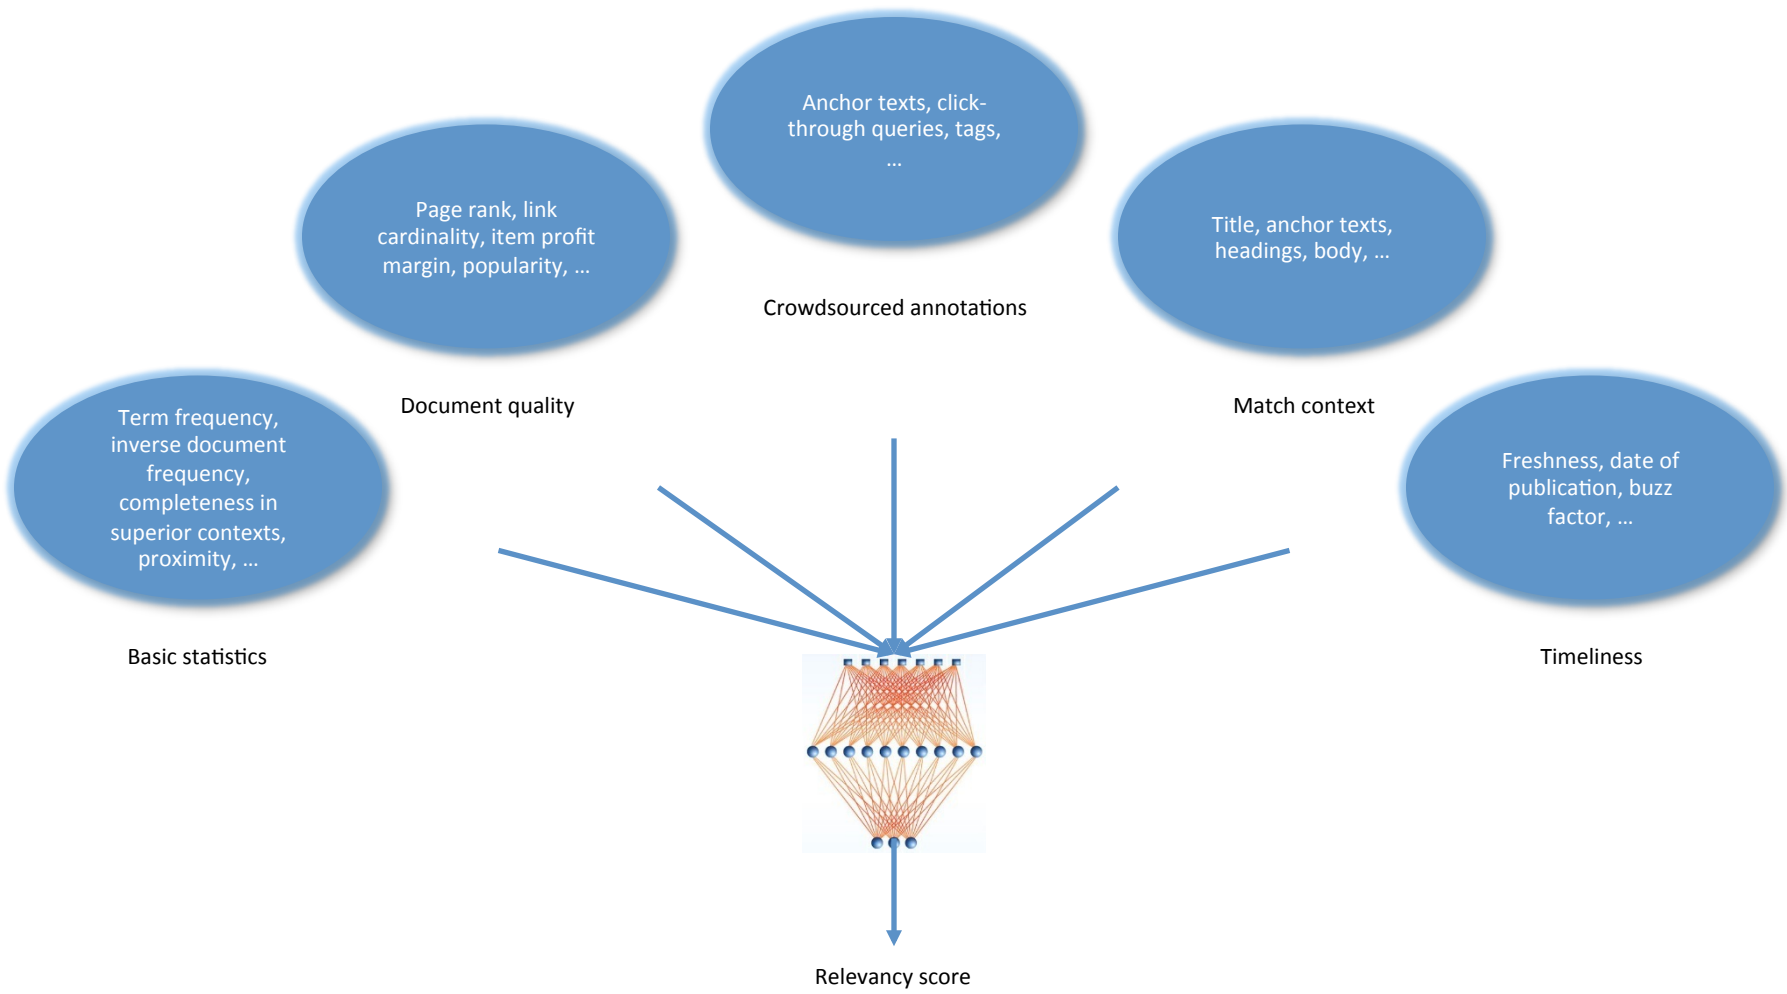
Anchor texts, click-through queries, tags, …

Crowdsourced annotations

Page rank, link cardinality, item profit margin, popularity, …

Document quality

Title, anchor texts, headings, body, …

Match context

Term frequency, inverse document frequency, completeness in superior contexts, proximity, …

Basic statistics

Freshness, date of publication, buzz factor, …

Timeliness

Relevancy score